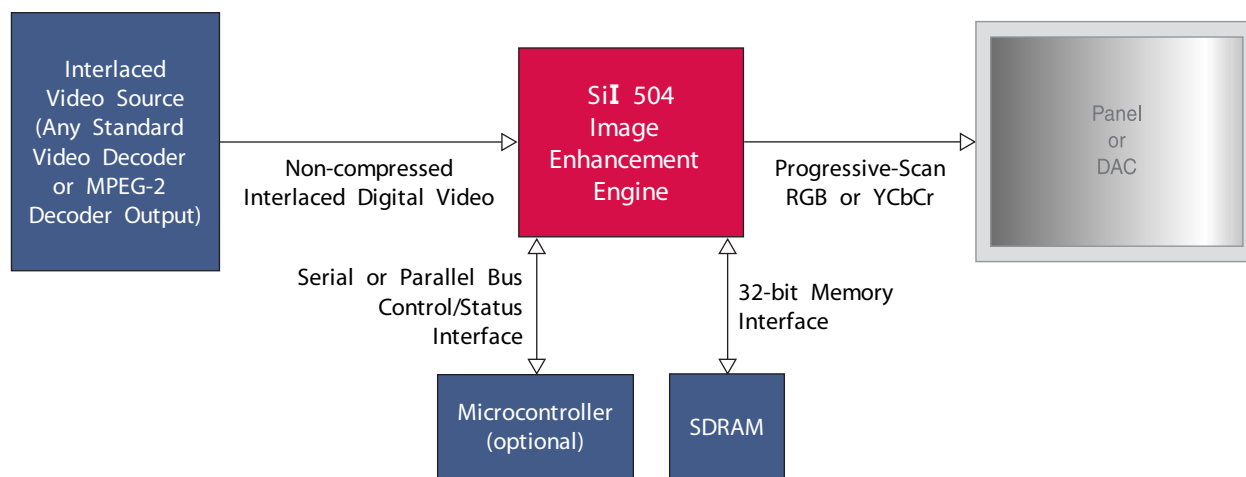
Interlaced Video Source (Any Standard Video Decoder or MPEG-2 Decoder Output)

Non-compressed Interlaced Digital Video

SiI 504 Image Enhancement Engine

Progressive-Scan RGB or YCbCr

Panel or DAC

Serial or Parallel Bus Control/Status Interface

32-bit Memory Interface

Microcontroller (optional)

SDRAM